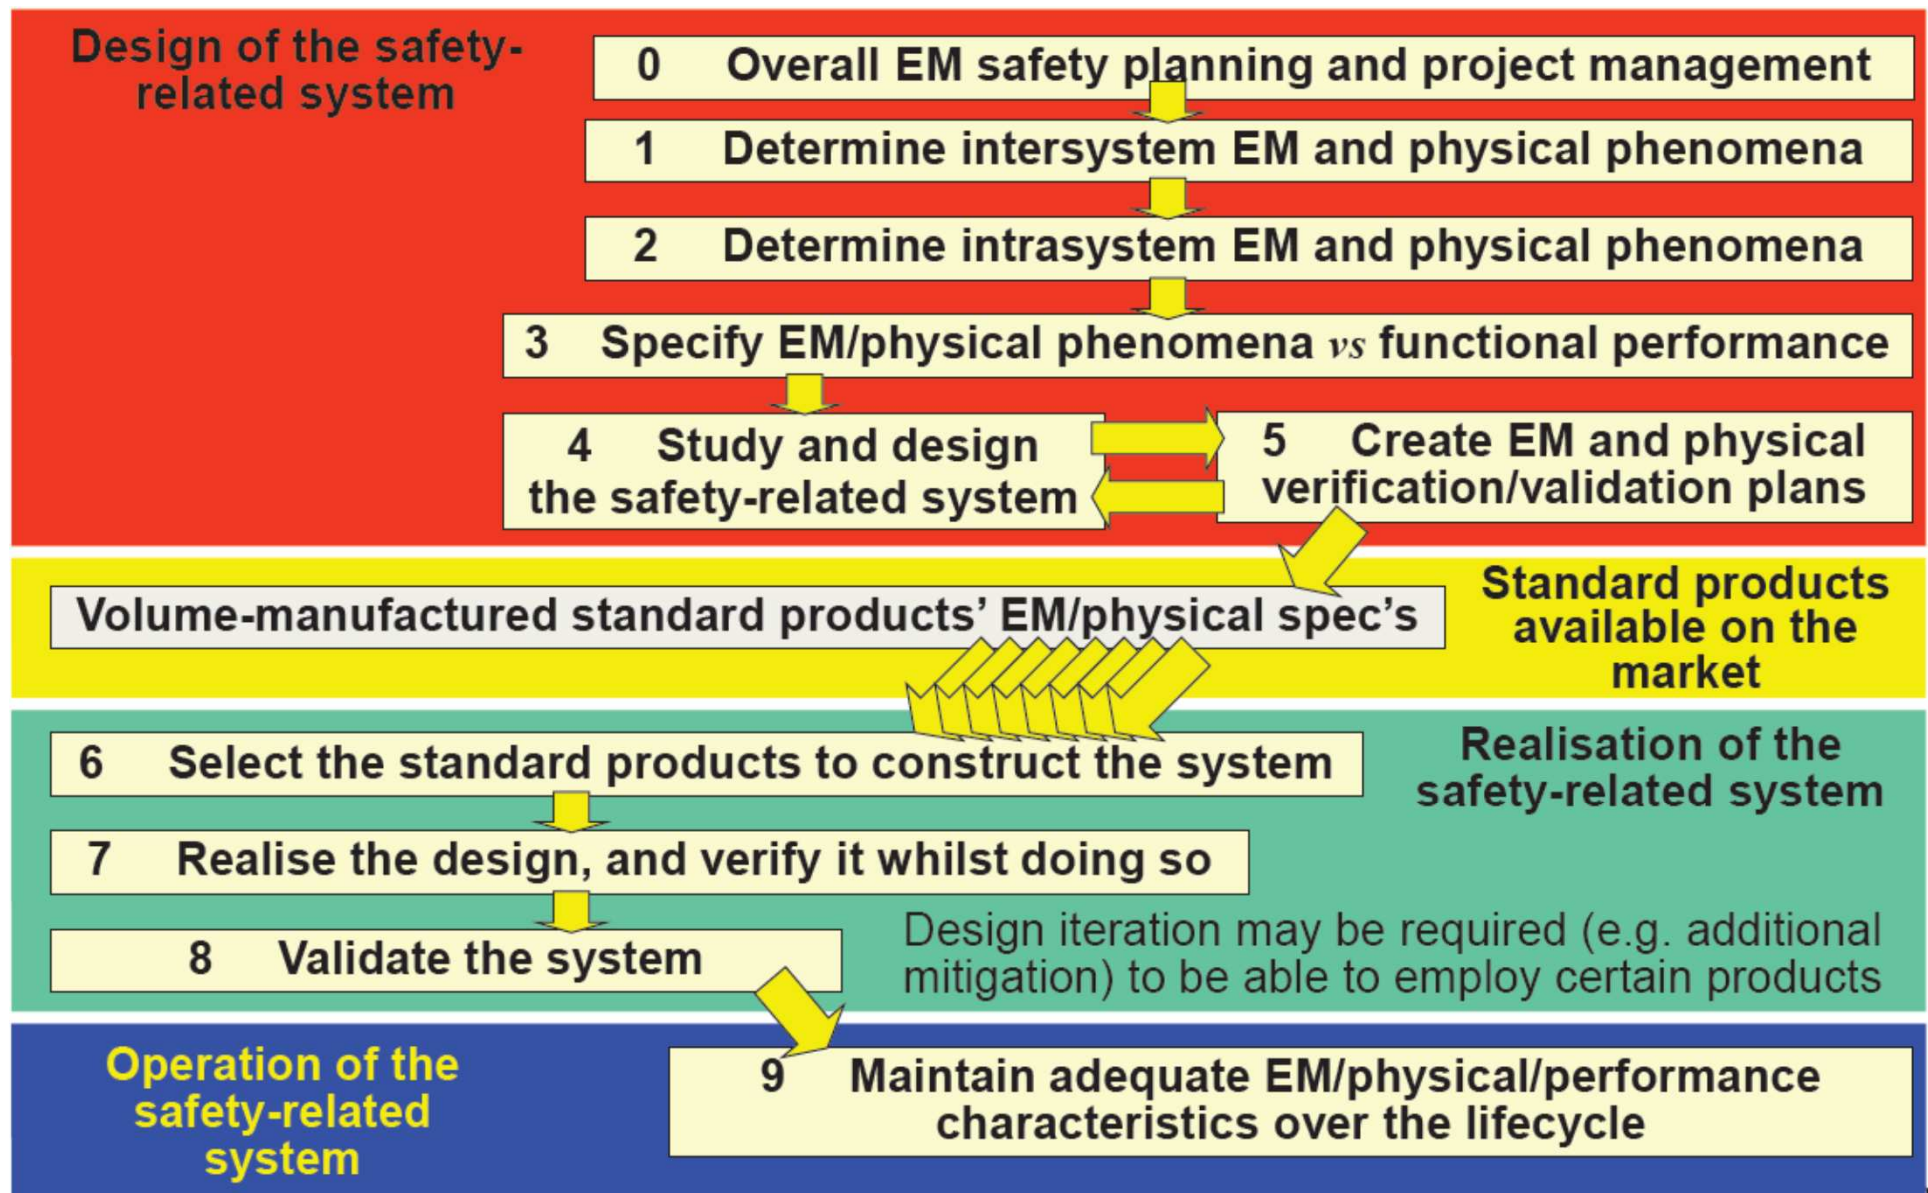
Design of the safety-related system

0 Overall EM safety planning and project management

1 Determine intersystem EM and physical phenomena

2 Determine intrasystem EM and physical phenomena

3 Specify EM/physical phenomena *vs* functional performance

4 Study and design the safety-related system

5 Create EM and physical verification/validation plans

Volume-manufactured standard products' EM/physical spec's

Standard products available on the market

6 Select the standard products to construct the system

Realisation of the safety-related system

7 Realise the design, and verify it whilst doing so

8 Validate the system

Design iteration may be required (e.g. additional mitigation) to be able to employ certain products

Operation of the safety-related system

9 Maintain adequate EM/physical/performance characteristics over the lifecycle